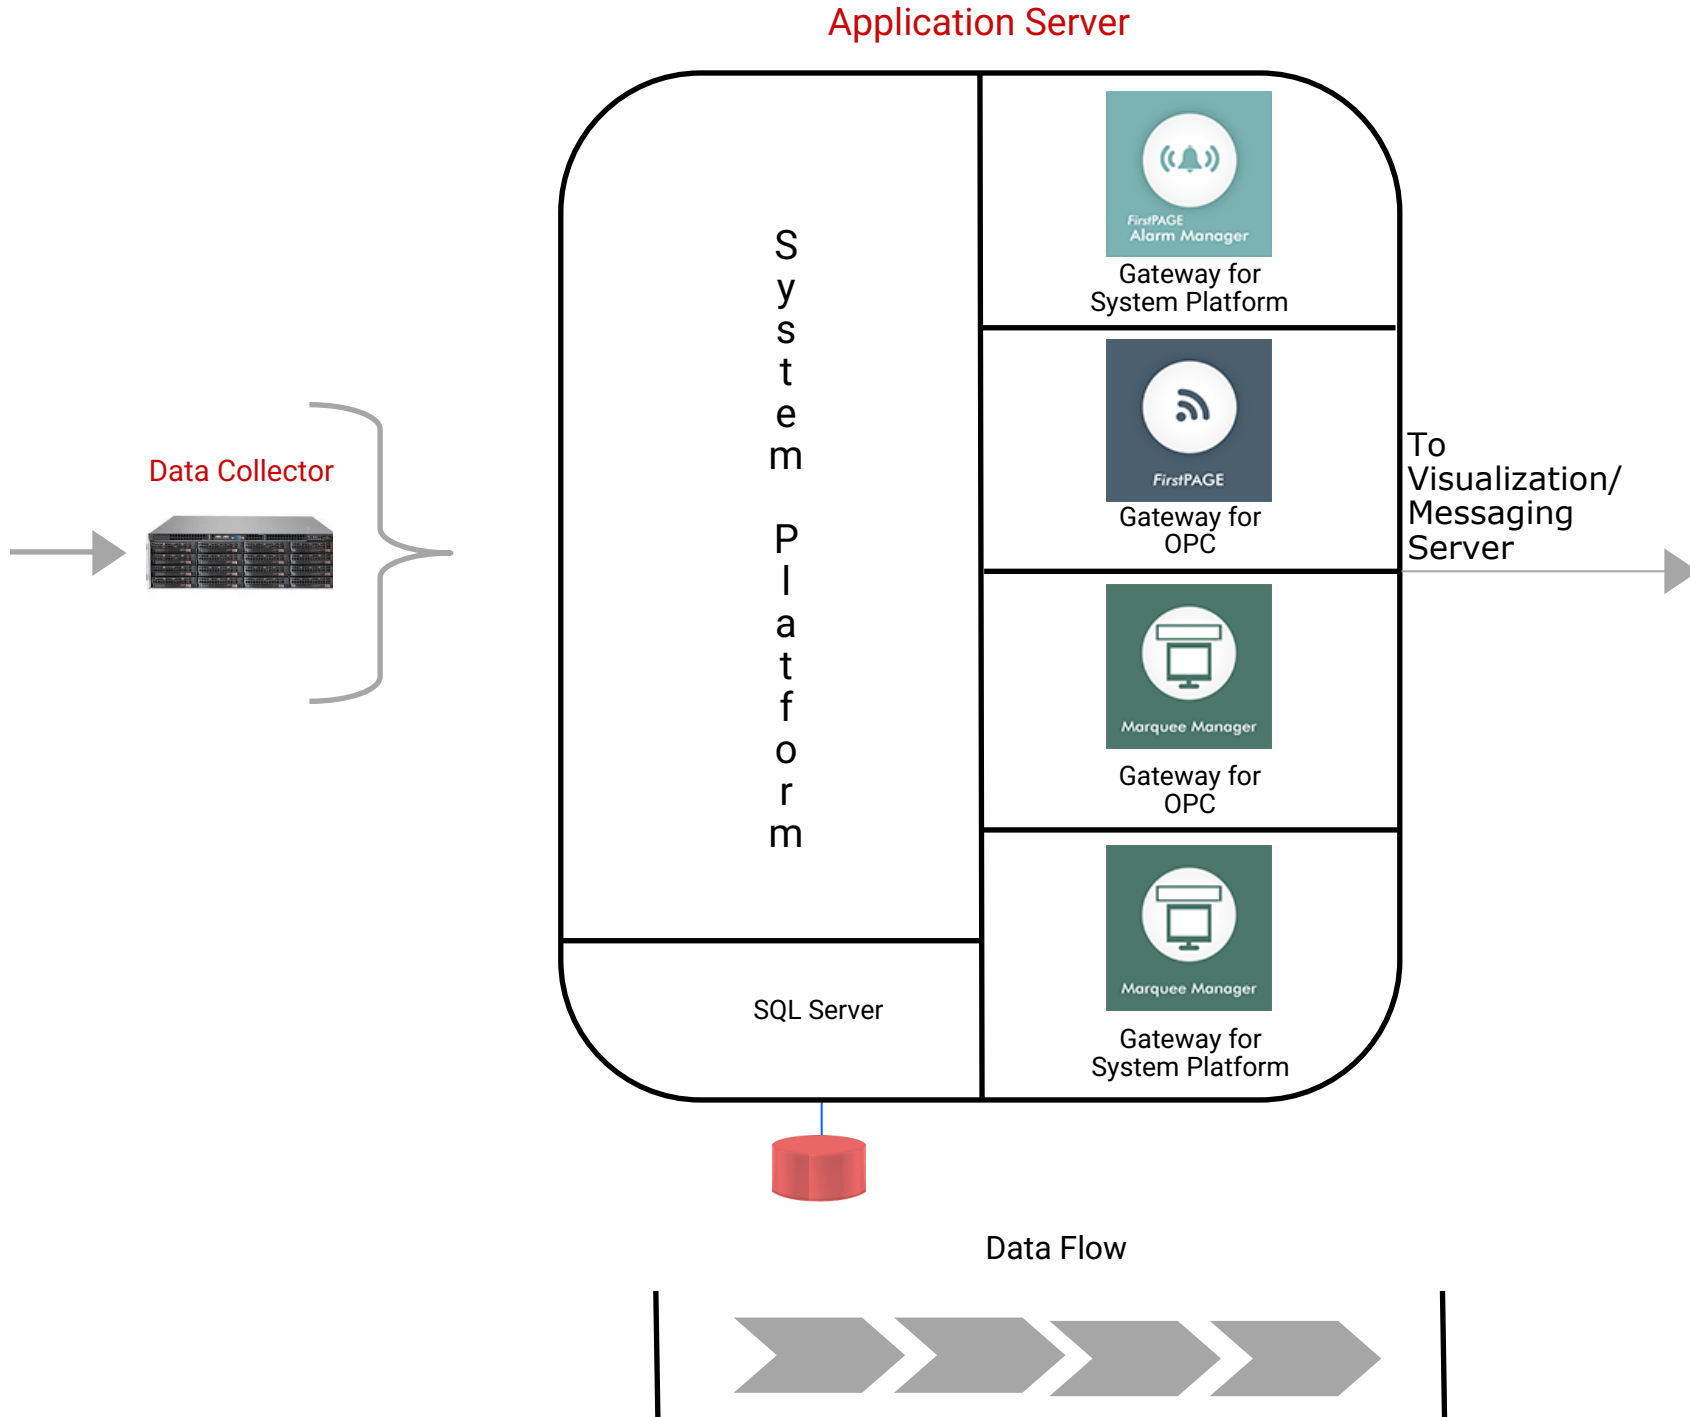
Application Server

Data Collector

System Platform

FirstPAGE
Alarm Manager
Gateway for System Platform

FirstPAGE
Gateway for OPC

Marquee Manager
Gateway for OPC

Marquee Manager
Gateway for System Platform

To Visualization/ Messaging Server

SQL Server

Data Flow